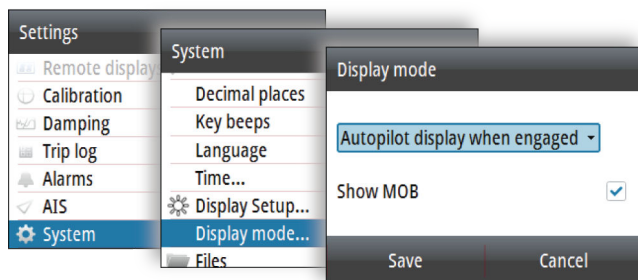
Settings
Remote display
Calibration
Damping
Trip log
Alarms
AIS
System

System
Decimal places
Key beeps
Language
Time...
Display Setup...
Display mode...
Files

Display mode
Autopilot display when engaged
Show MOB
Save
Cancel